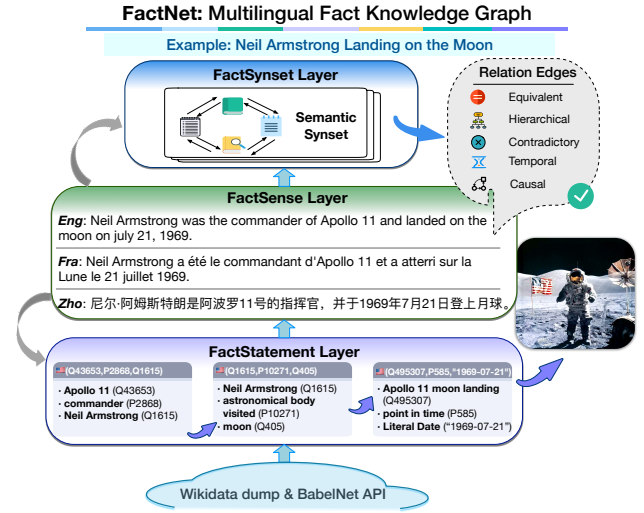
FactNet: Multilingual Fact Knowledge Graph

Example: Neil Armstrong Landing on the Moon

FactSynset Layer

Semantic Synset

Relation Edges

Equivalent

Hierarchical

Contradictory

Temporal

Causal

FactSense Layer

*Eng*: Neil Armstrong was the commander of Apollo 11 and landed on the moon on july 21, 1969.

*Fra*: Neil Armstrong a été le commandant d'Apollo 11 et a atterri sur la Lune le 21 juillet 1969.

*Zho*: 尼尔·阿姆斯特朗是阿波罗11号的指挥官，并于1969年7月21日登上月球。

FactStatement Layer

(Q43653,P2868,Q1615)

- Apollo 11 (Q43653)
- commander (P2868)
- Neil Armstrong (Q1615)

(Q1615,P10271,Q405)

- Neil Armstrong (Q1615)
- astronomical body visited (P10271)
- moon (Q405)

(Q495307,P585,"1969-07-21")

- Apollo 11 moon landing (Q495307)
- point in time (P585)
- Literal Date ("1969-07-21")

Wikidata dump & BabelNet API